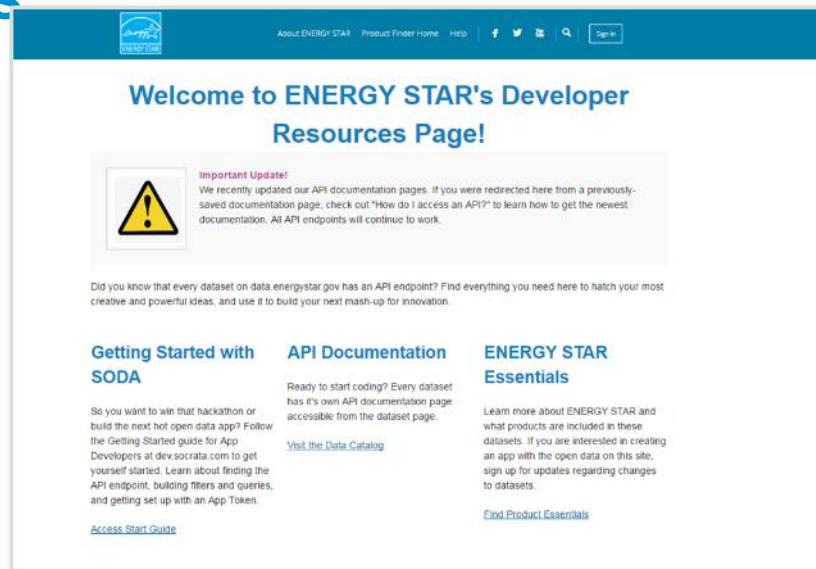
energy
ENERGY STAR

About ENERGY STAR Product Finder Home Help Sign In

Welcome to ENERGY STAR's Developer Resources Page!

Important Update!
We recently updated our API documentation pages. If you were redirected here from a previously-saved documentation page, check out "How do I access an API?" to learn how to get the newest documentation. All API endpoints will continue to work.

Did you know that every dataset on data.energystar.gov has an API endpoint? Find everything you need here to hatch your most creative and powerful ideas, and use it to build your next mash-up for innovation.

Getting Started with SODA

So you want to win that hackathon or build the next hot open data app? Follow the Getting Started guide for App Developers at dev.socrata.com to get yourself started. Learn about finding the API endpoint, building filters and queries, and getting set up with an App Token.

Access Start Guide

API Documentation

Ready to start coding? Every dataset has it's own API documentation page accessible from the dataset page.

Visit the Data Catalog

ENERGY STAR Essentials

Learn more about ENERGY STAR and what products are included in these datasets. If you are interested in creating an app with the open data on this site, sign up for updates regarding changes to datasets.

Find Product Essentials